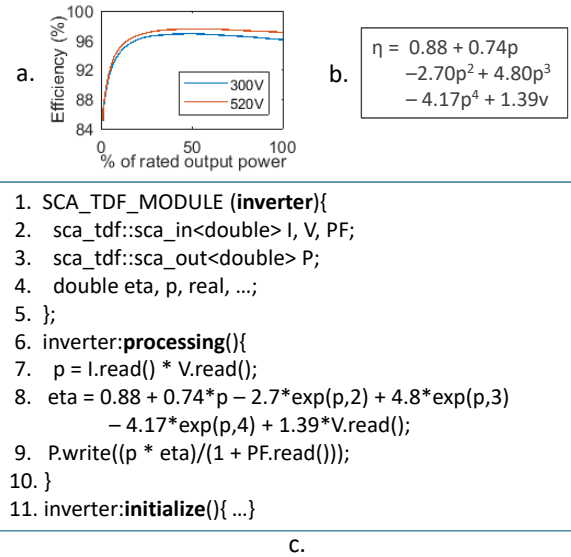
a.

Efficiency (%)

100
96
92
88
84

300V
520V

0 50 100
% of rated output power

b.

$\eta = 0.88 + 0.74p - 2.70p^2 + 4.80p^3 - 4.17p^4 + 1.39v$

1. SCA_TDF_MODULE (**inverter**){
2. sca_tdf::sca_in<double> I, V, PF;
3. sca_tdf::sca_out<double> P;
4. double eta, p, real, …;
5. };
6. inverter:**processing**(){
7. p = I.read() * V.read();
8. eta = 0.88 + 0.74*p – 2.7*exp(p,2) + 4.8*exp(p,3) – 4.17*exp(p,4) + 1.39*V.read();
9. P.write((p * eta)/(1 + PF.read()));
10. }
11. inverter:**initialize**(){ …}

c.